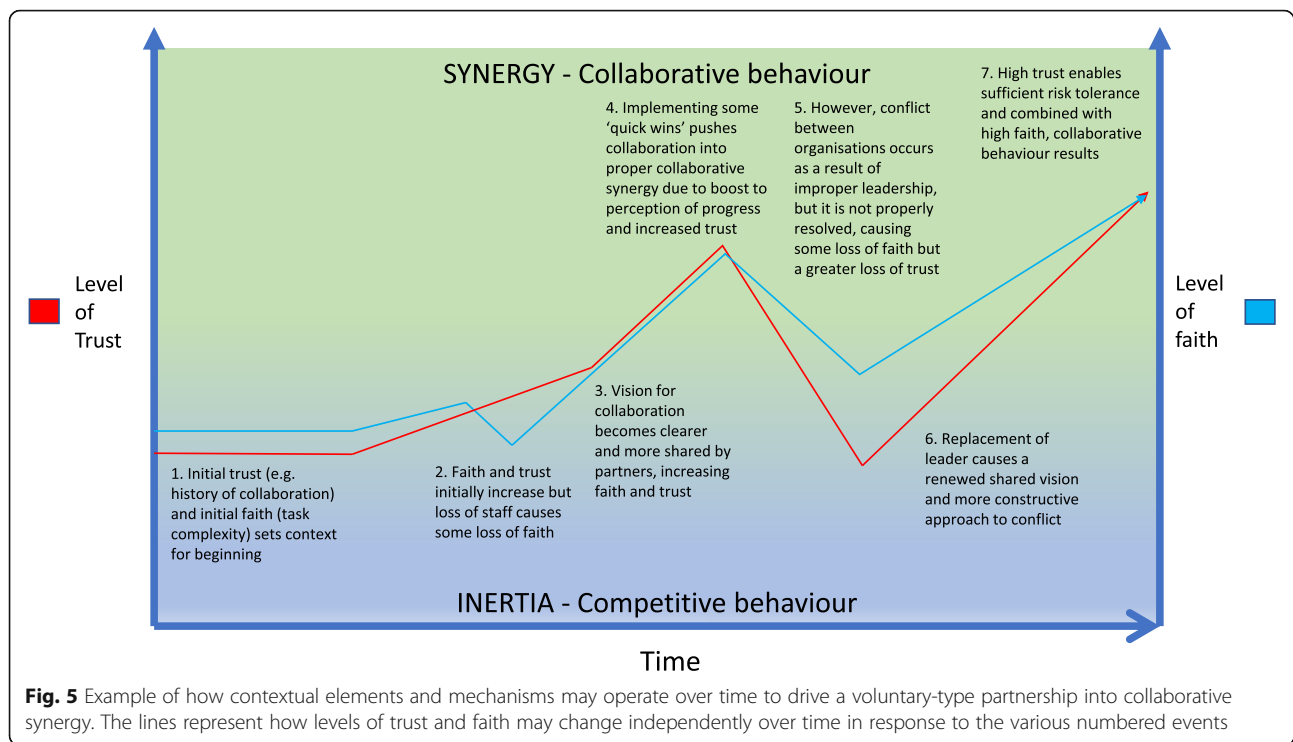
SYNERGY - Collaborative behaviour

Level of Trust

Level of faith

1. Initial trust (e.g. history of collaboration) and initial faith (task complexity) sets context for beginning

2. Faith and trust initially increase but loss of staff causes some loss of faith

3. Vision for collaboration becomes clearer and more shared by partners, increasing faith and trust

4. Implementing some 'quick wins' pushes collaboration into proper collaborative synergy due to boost to perception of progress and increased trust

5. However, conflict between organisations occurs as a result of improper leadership, but it is not properly resolved, causing some loss of faith but a greater loss of trust

6. Replacement of leader causes a renewed shared vision and more constructive approach to conflict

7. High trust enables sufficient risk tolerance and combined with high faith, collaborative behaviour results

INERTIA - Competitive behaviour

Time

Fig. 5 Example of how contextual elements and mechanisms may operate over time to drive a voluntary-type partnership into collaborative synergy. The lines represent how levels of trust and faith may change independently over time in response to the various numbered events